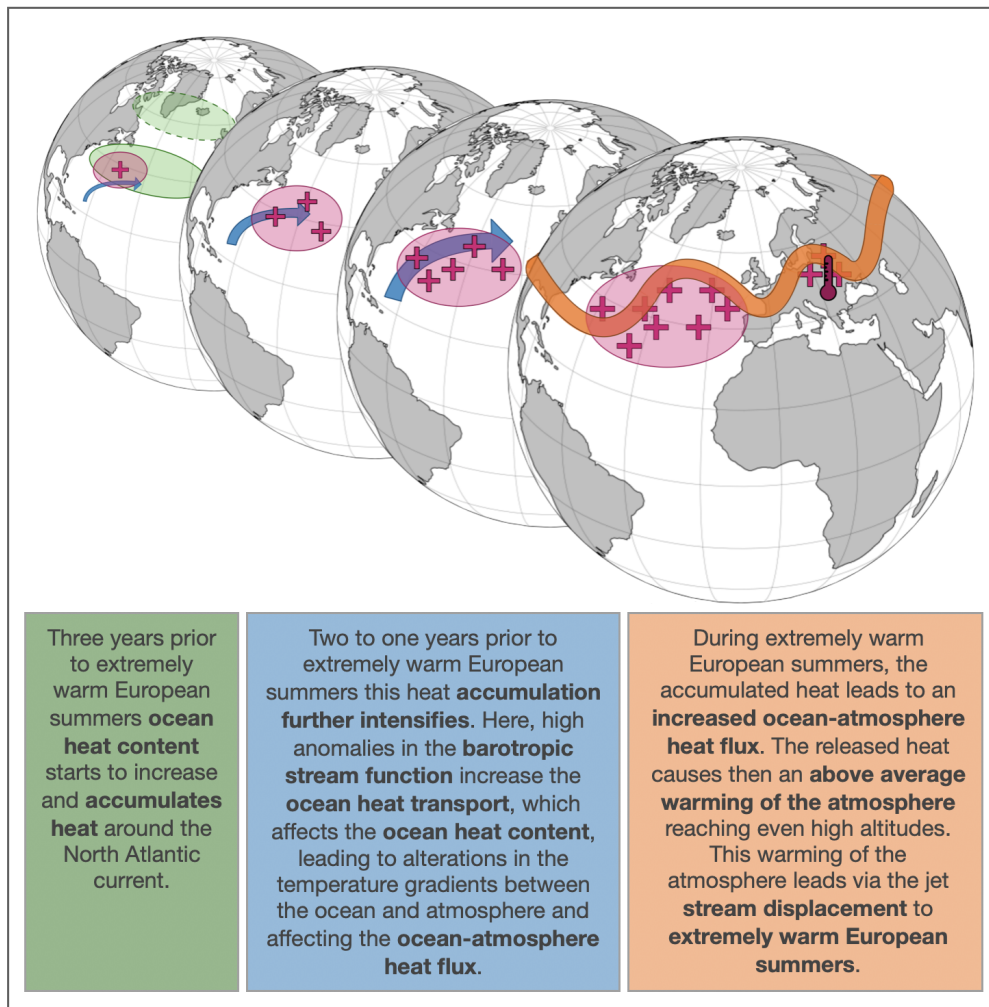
Three years prior to extremely warm European summers **ocean heat content** starts to increase and **accumulates heat** around the North Atlantic current.

Two to one years prior to extremely warm European summers this heat **accumulation further intensifies**. Here, high anomalies in the **barotropic stream function** increase the **ocean heat transport**, which affects the **ocean heat content**, leading to alterations in the temperature gradients between the ocean and atmosphere and affecting the **ocean-atmosphere heat flux**.

During extremely warm European summers**,** the accumulated heat leads to an **increased ocean-atmosphere heat flux**. The released heat causes then an **above average warming of the atmosphere** reaching even high altitudes. This warming of the atmosphere leads via the jet **stream displacement** to **extremely warm European summers**.